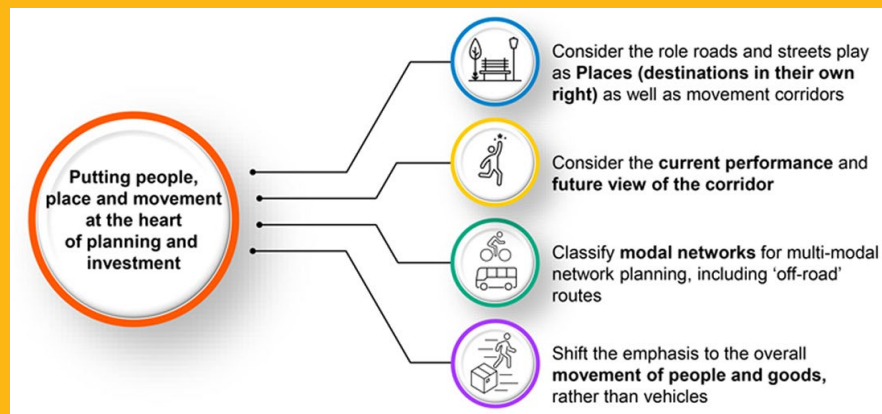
Putting people, place and movement at the heart of planning and investment

Consider the role roads and streets play as **Places (destinations in their own right)** as well as movement corridors

Consider the **current performance** and **future view of the corridor**

Classify **modal networks** for multi-modal network planning, including 'off-road' routes

Shift the emphasis to the overall **movement of people and goods,** rather than vehicles